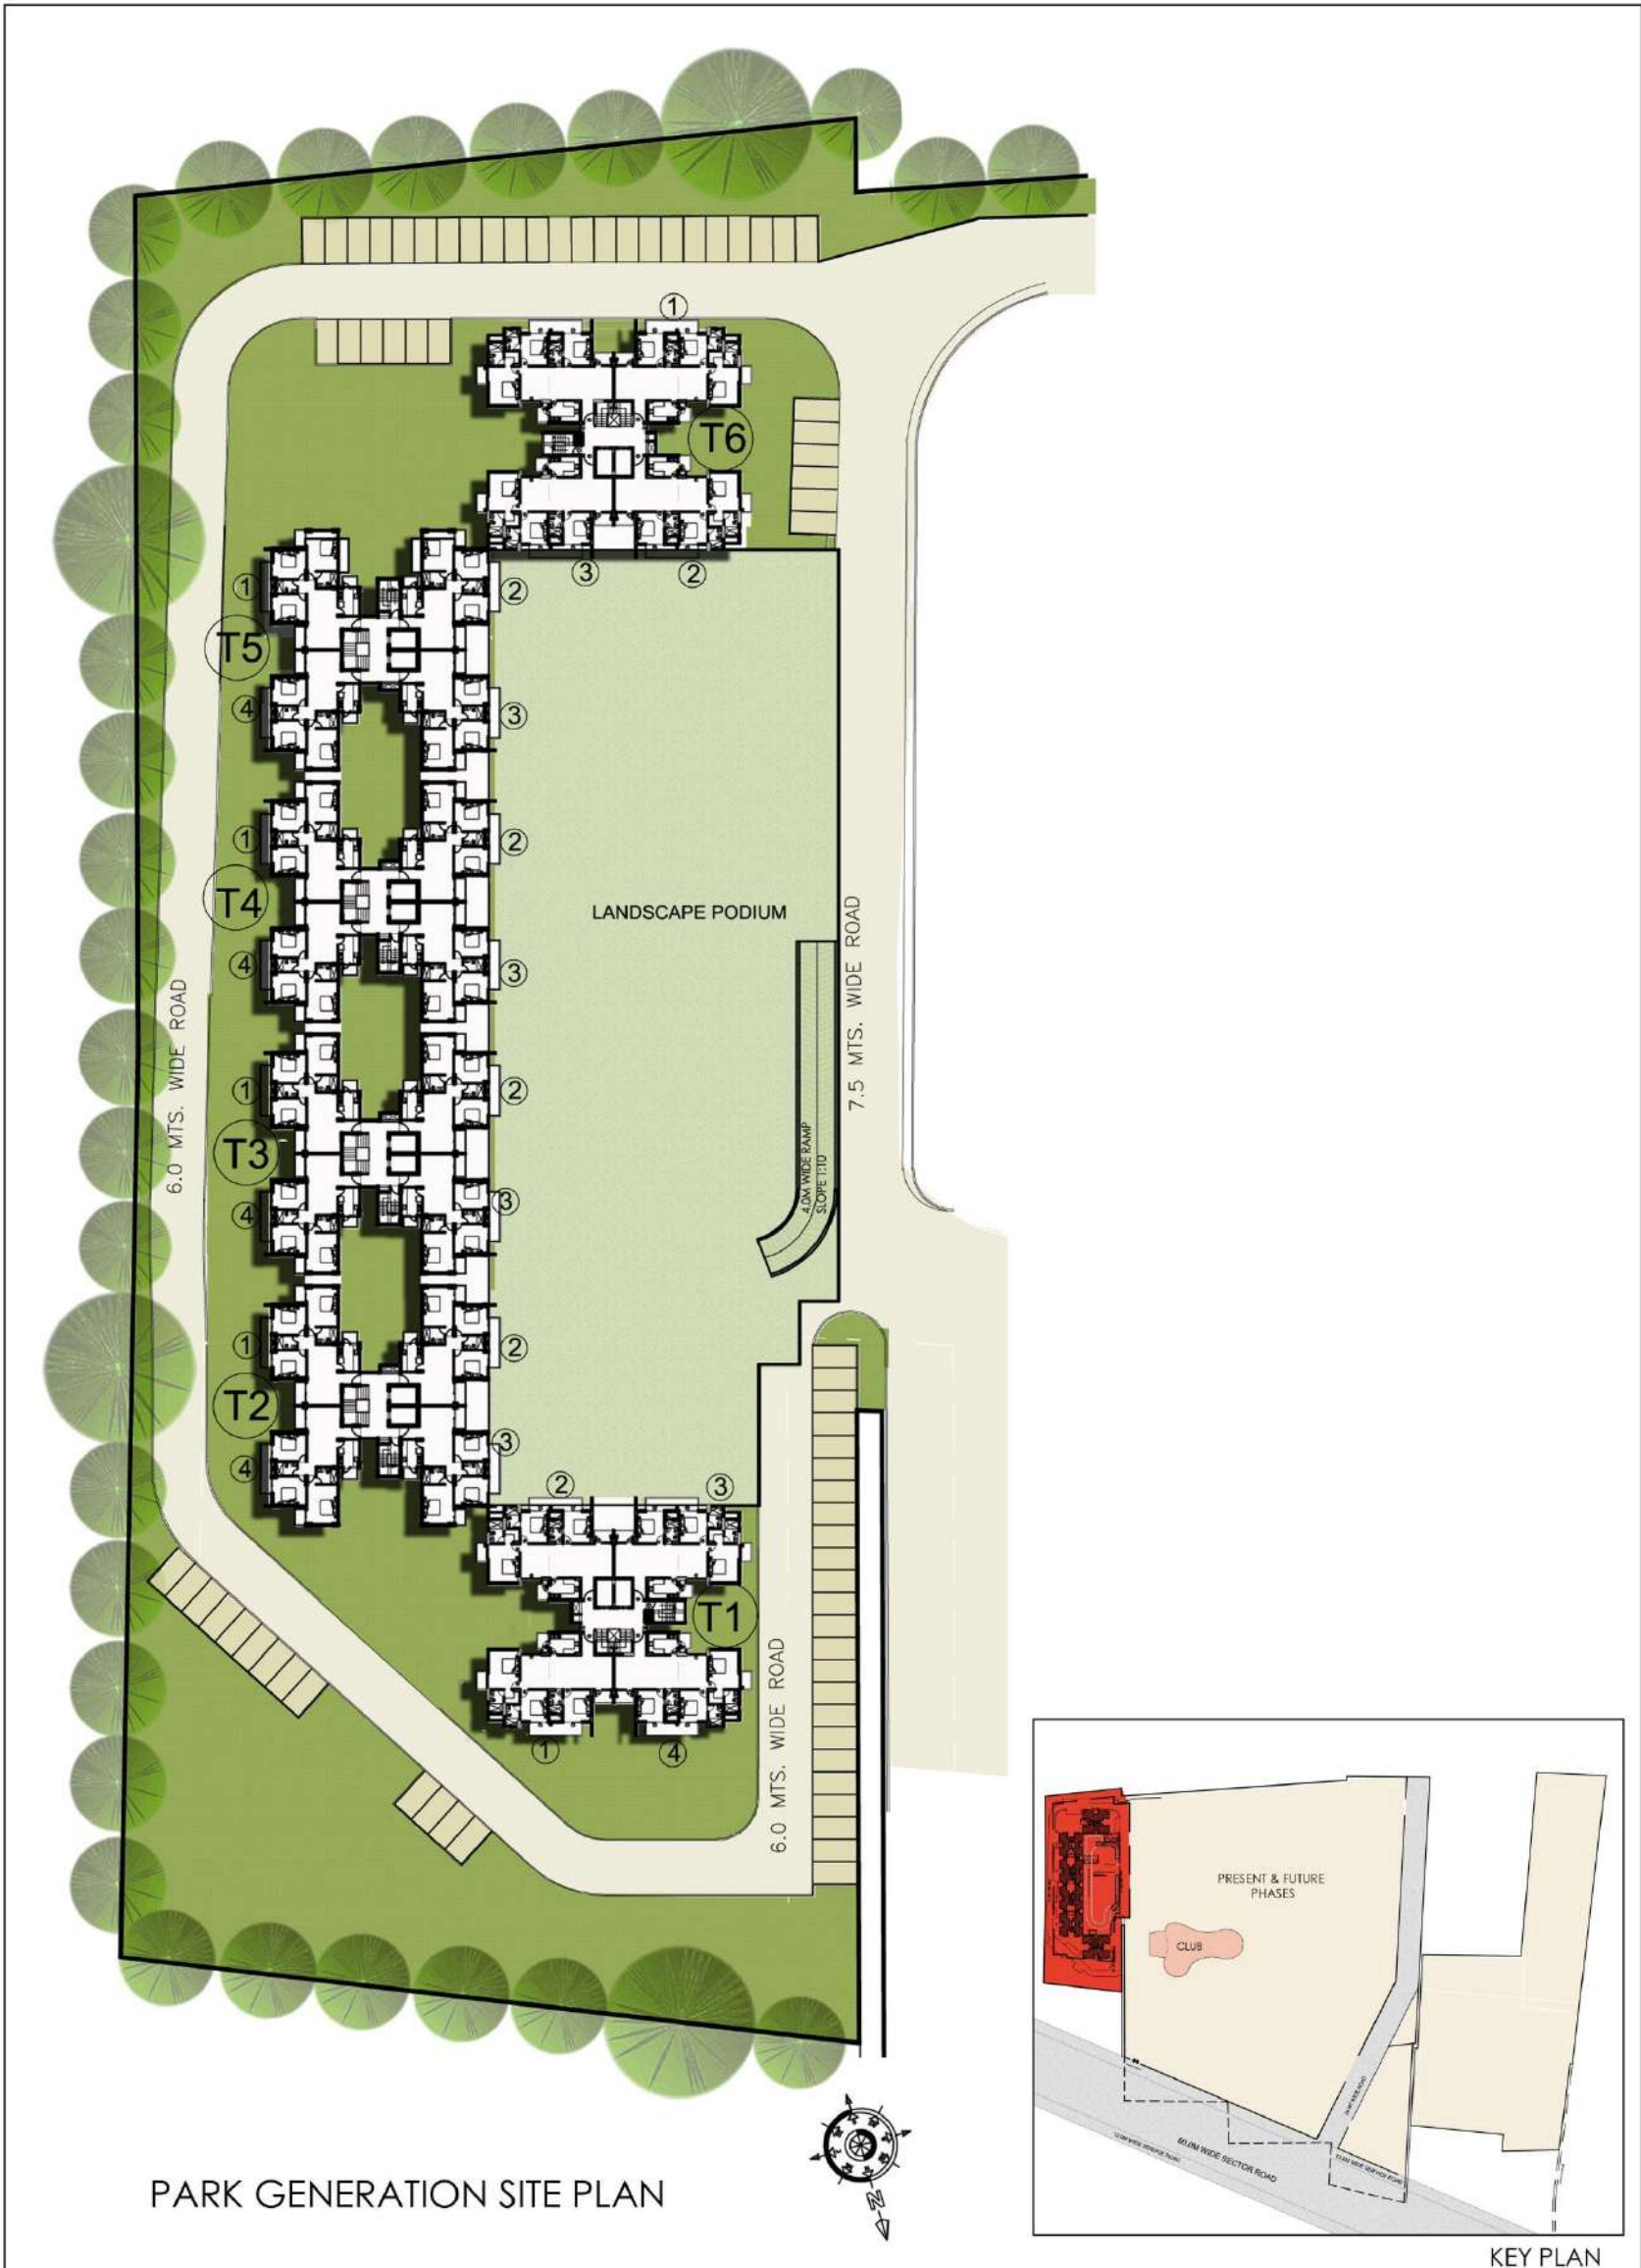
①
T6
③ ②
① ②
T5
④ ③
① ②
T4
④ ③
LANDSCAPE PODIUM
7.5 MTS. WIDE ROAD
6.0 MTS. WIDE ROAD
① ②
T3
④ ③
4.0M WIDE RAMP SLOPE 1:10
① ②
T2
④ ③
② ③
T1
① ④
6.0 MTS. WIDE ROAD
PRESENT & FUTURE PHASES
CLUB
60.0M WIDE SECTOR ROAD
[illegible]
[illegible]
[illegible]
N
PARK GENERATION SITE PLAN
KEY PLAN